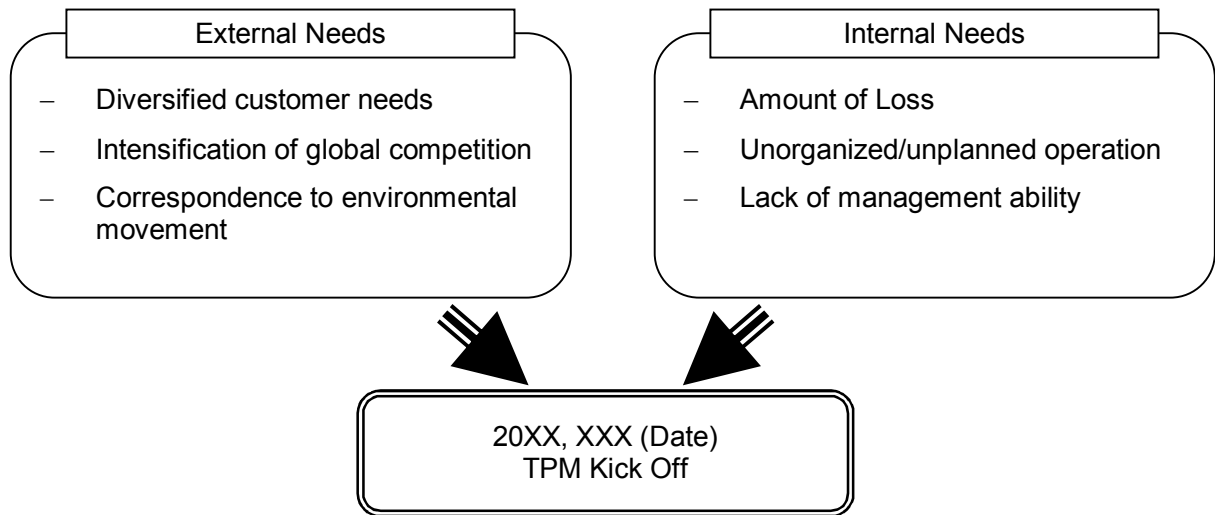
External Needs

– Diversified customer needs
– Intensification of global competition
– Correspondence to environmental movement

Internal Needs

– Amount of Loss
– Unorganized/unplanned operation
– Lack of management ability

20XX, XXX (Date)
TPM Kick Off